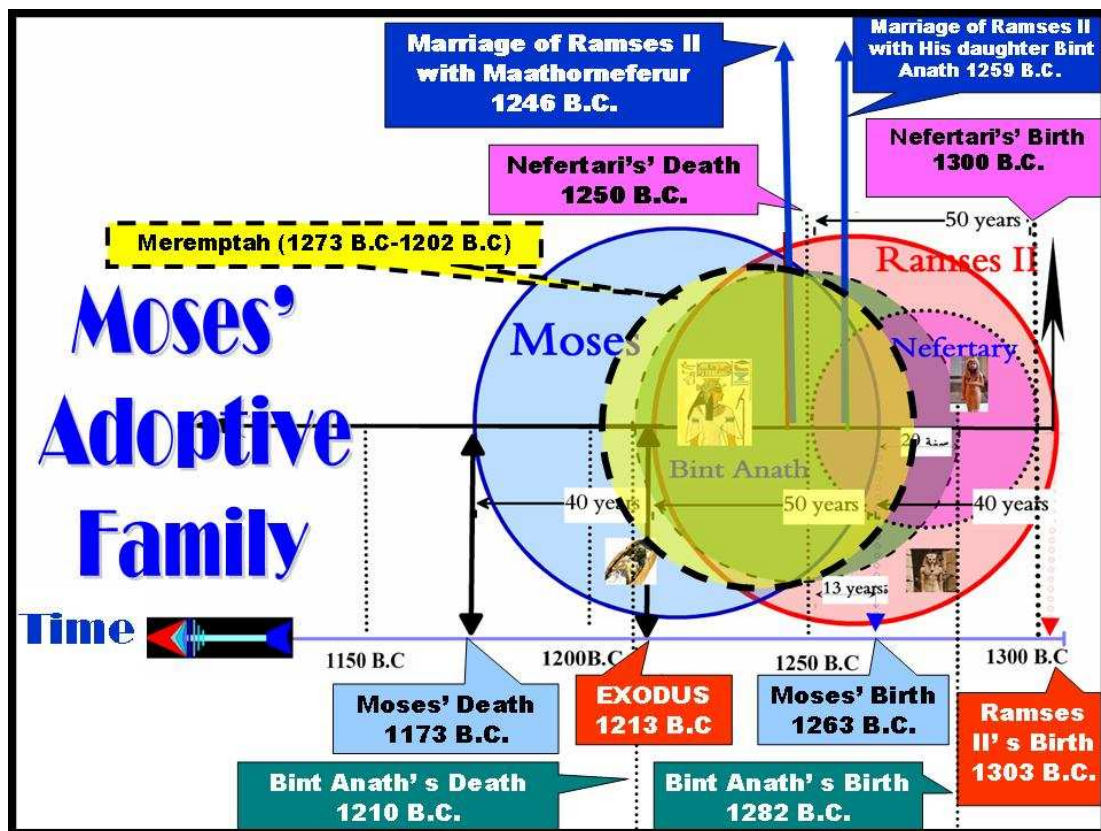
Marriage of Ramses II with Maathorneferur 1246 B.C.

Marriage of Ramses II with His daughter Bint Anath 1259 B.C.

Nefertari's' Birth 1300 B.C.

Nefertari's' Death 1250 B.C.

50 years

Meremptah (1273 B.C-1202 B.C)

Ramses II

Moses' Adoptive Family

Moses

Nefertary

Bint Anath

20 سنة

40 years

50 years

40 years

13 years

Time

1150 B.C

1200B.C

1250 B.C

1300 B.C

Moses' Death 1173 B.C.

EXODUS 1213 B.C

Moses' Birth 1263 B.C.

Ramses II' s Birth 1303 B.C.

Bint Anath' s Death 1210 B.C.

Bint Anath' s Birth 1282 B.C.